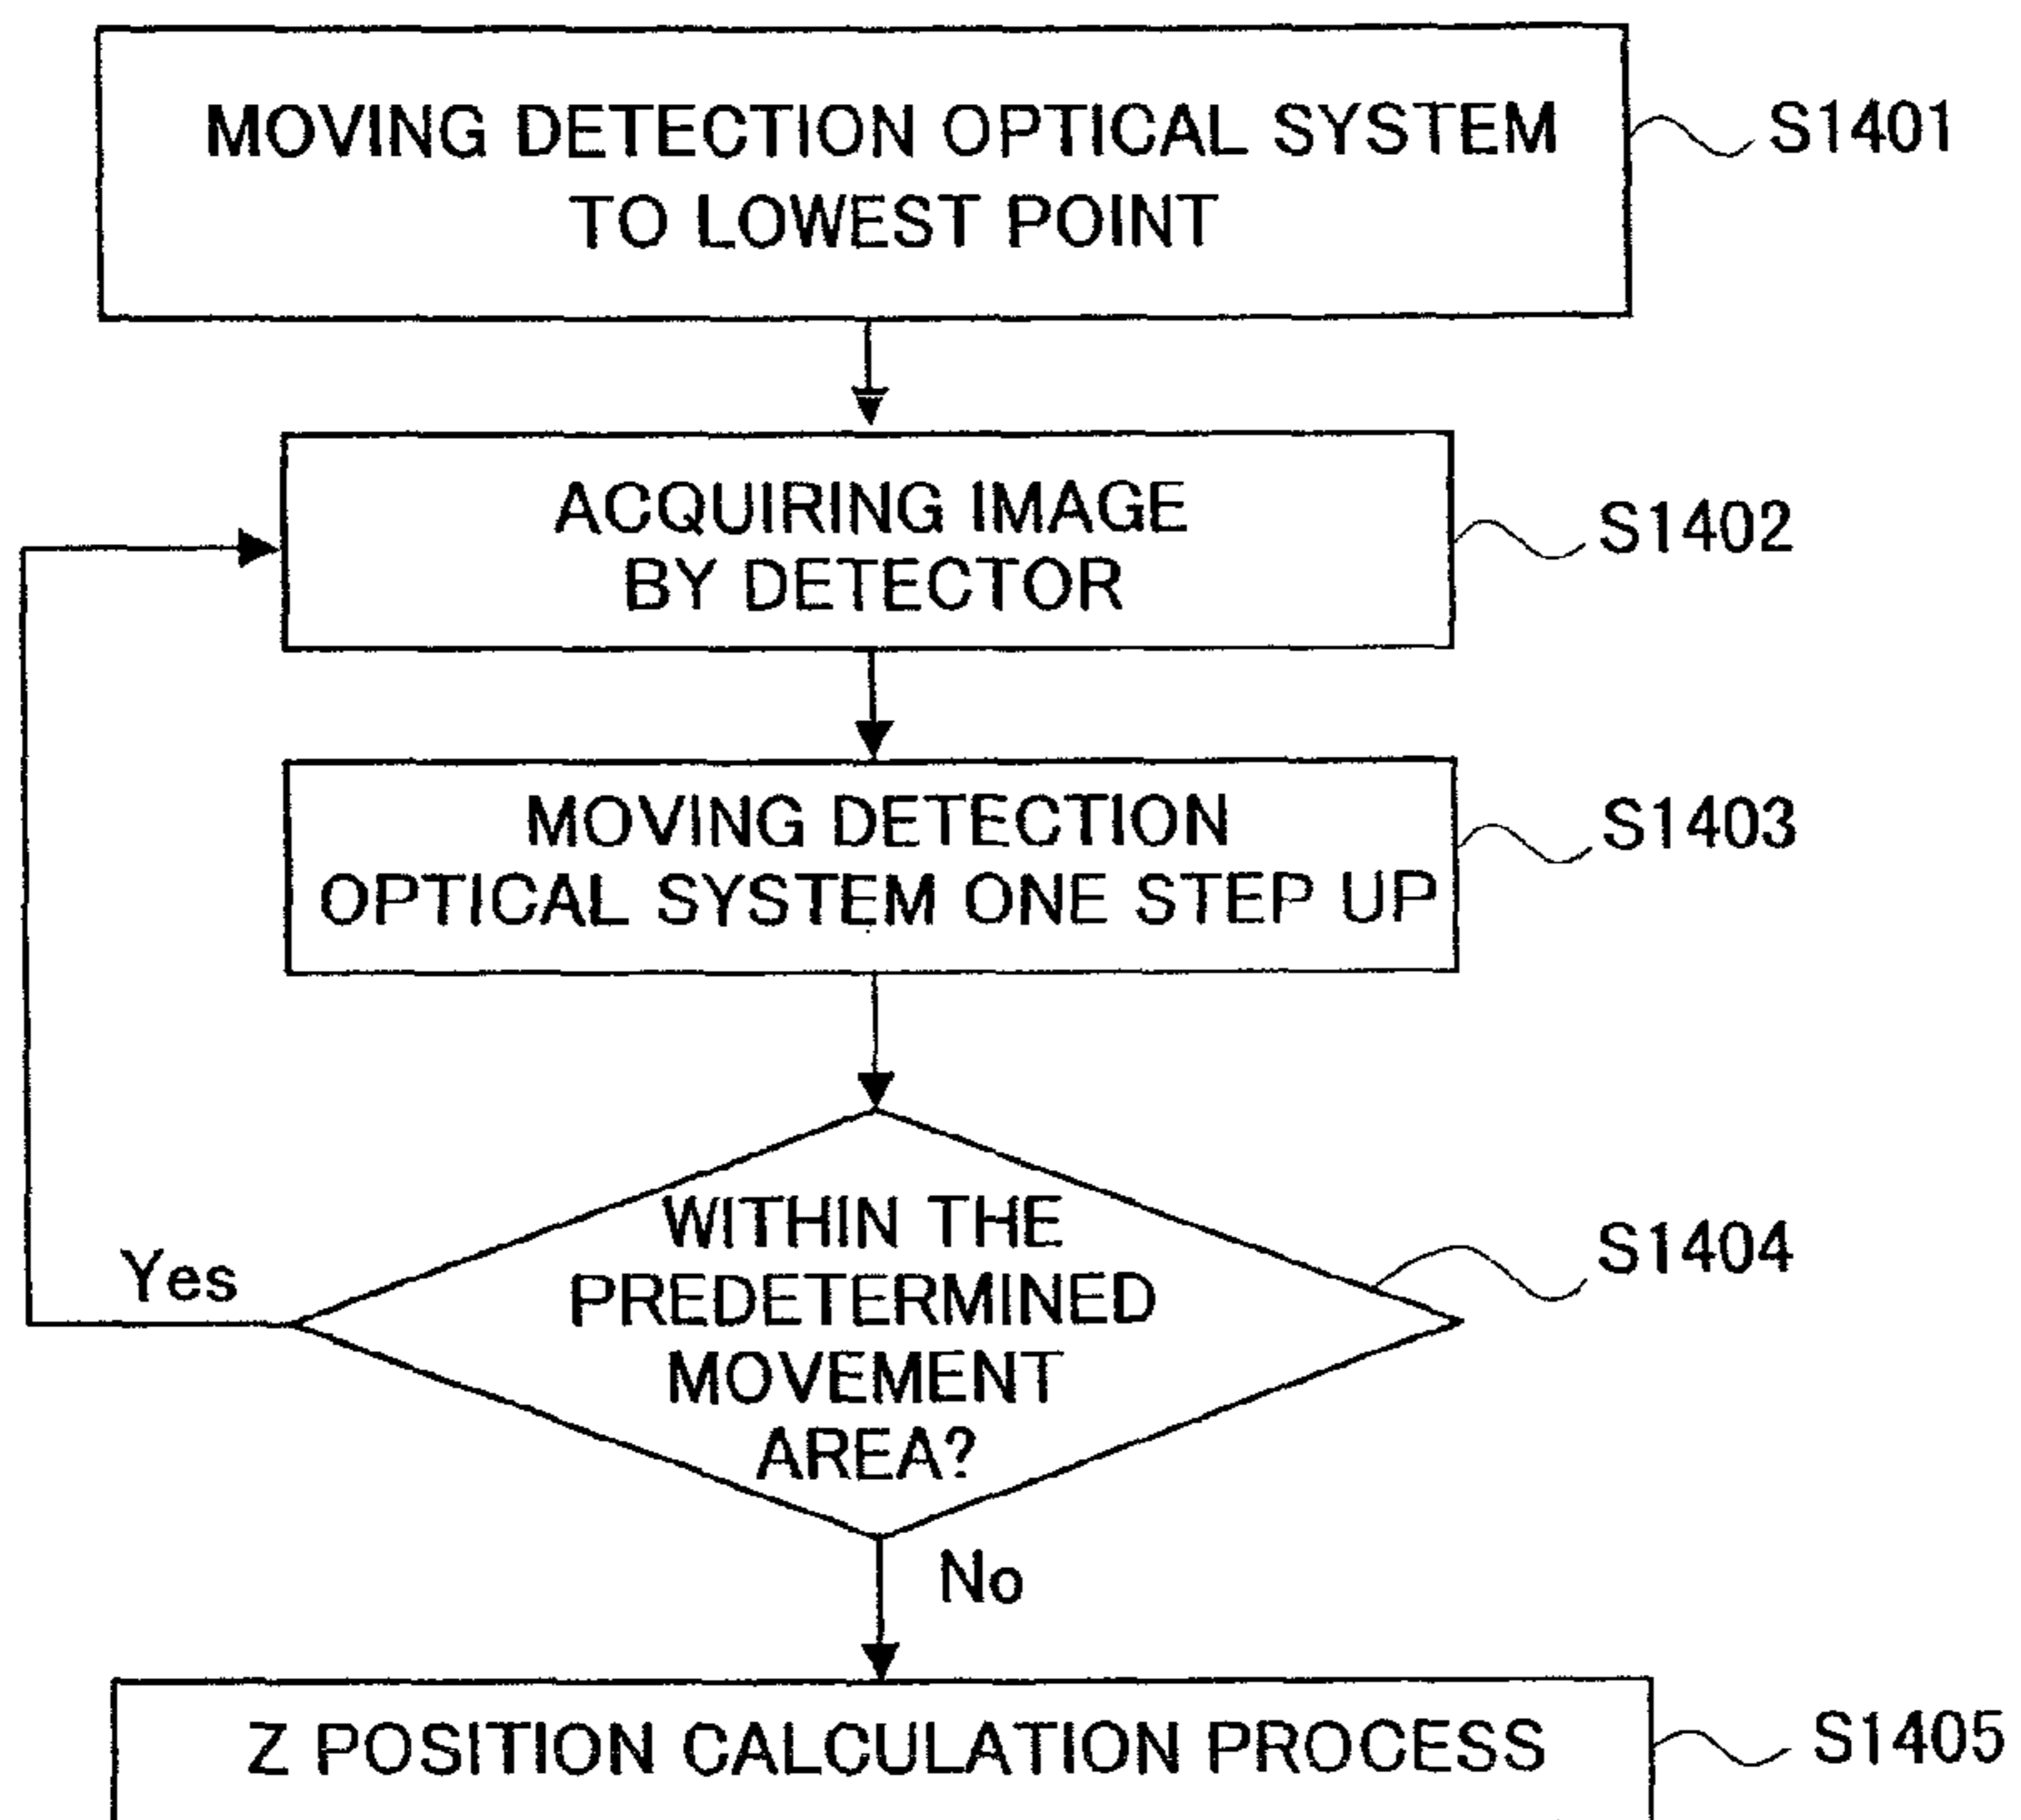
MOVING DETECTION OPTICAL SYSTEM TO LOWEST POINT

S1401

ACQUIRING IMAGE BY DETECTOR

S1402

MOVING DETECTION OPTICAL SYSTEM ONE STEP UP

S1403

WITHIN THE PREDETERMINED MOVEMENT AREA?

S1404

Yes

No

Z POSITION CALCULATION PROCESS

S1405